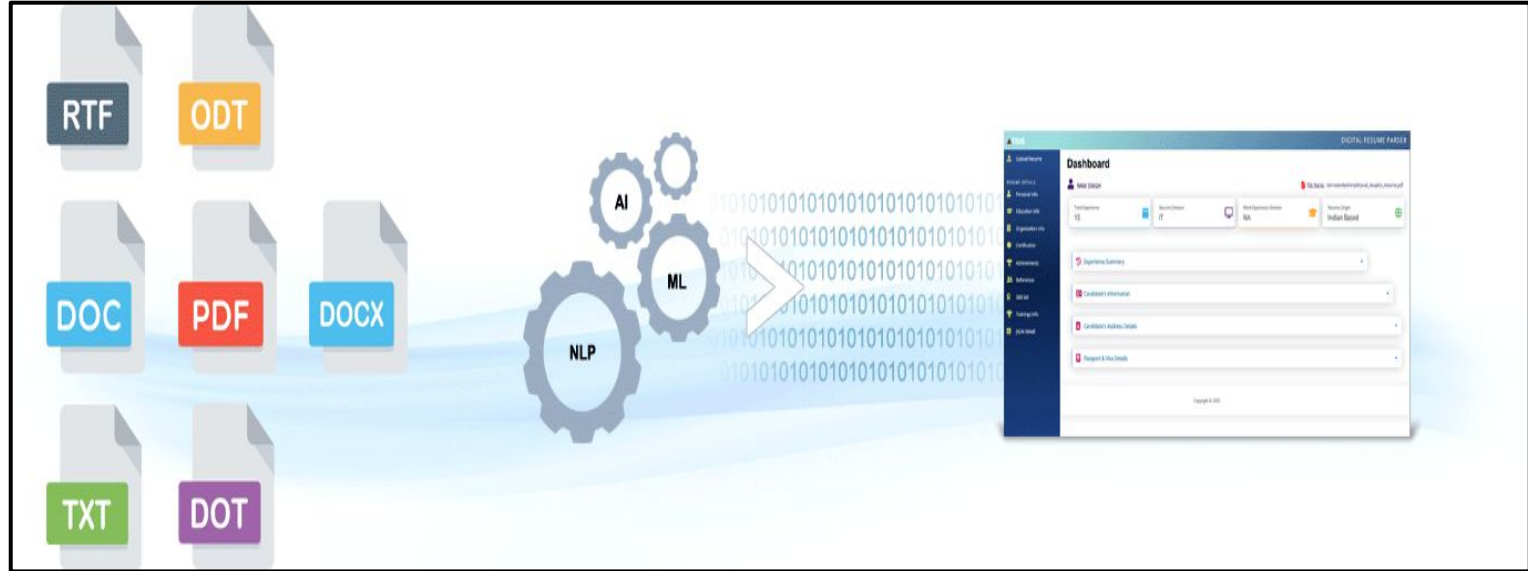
RTF
ODT
DOC
PDF
DOCX
TXT
DOT

AI
ML
NLP

01010101010101010101010101010
01010101010101010101010101010
01010101010101010101010101010
01010101010101010101010101010
01010101010101010101010101010
01010101010101010101010101010

DIGITAL RESUME PARSER

Upload Resume
Personal Info
Education Info
Organization Info
Certification
Achievements
Reference
Skill Set
Training Info
JSON Result

Dashboard

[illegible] SINGH

Total Experience
15

Resume Domain
IT

Work Experience Domain
NA

Resume Origin
Indian Based

Experience Summary
Candidate's Information
Candidate's Address Details
Passport & Visa Details

Copyright © 2020